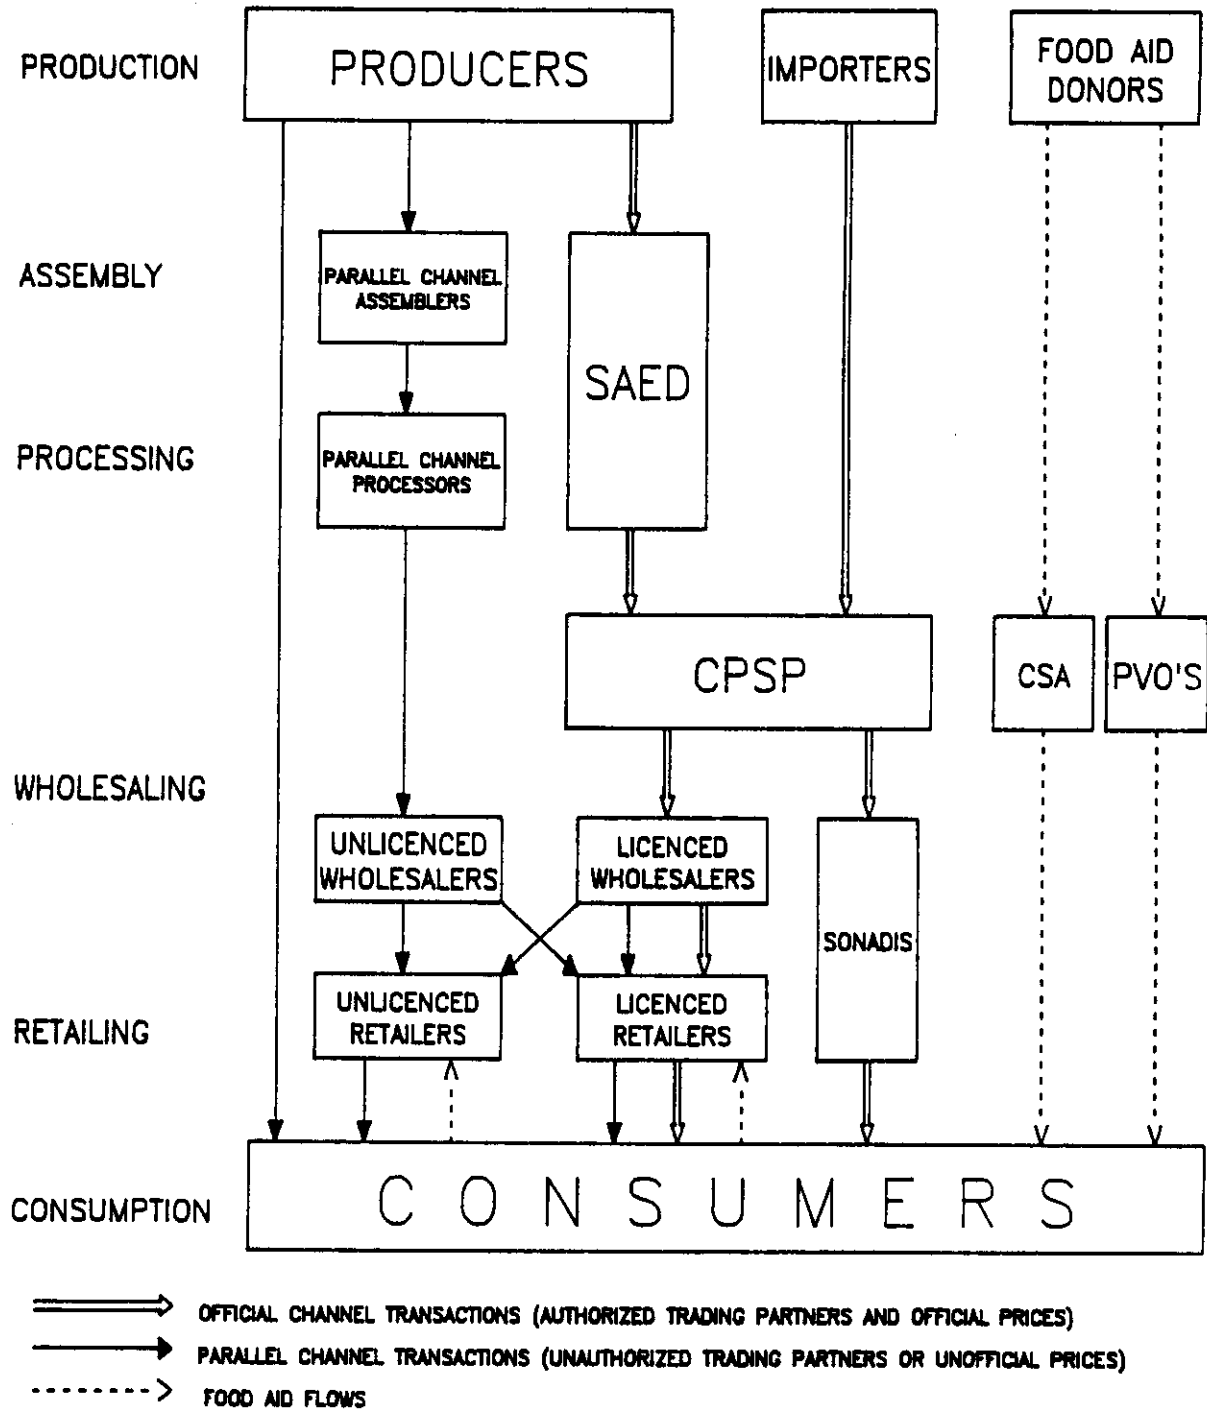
PRODUCTION
PRODUCERS
IMPORTERS
FOOD AID DONORS

ASSEMBLY
PARALLEL CHANNEL ASSEMBLERS
SAED

PROCESSING
PARALLEL CHANNEL PROCESSORS

CPSP
CSA
PVO'S

WHOLESALING
UNLICENCED WHOLESALERS
LICENCED WHOLESALERS
SONADIS

RETAILING
UNLICENCED RETAILERS
LICENCED RETAILERS

CONSUMPTION
CONSUMERS

OFFICIAL CHANNEL TRANSACTIONS (AUTHORIZED TRADING PARTNERS AND OFFICIAL PRICES)
PARALLEL CHANNEL TRANSACTIONS (UNAUTHORIZED TRADING PARTNERS OR UNOFFICIAL PRICES)
FOOD AID FLOWS